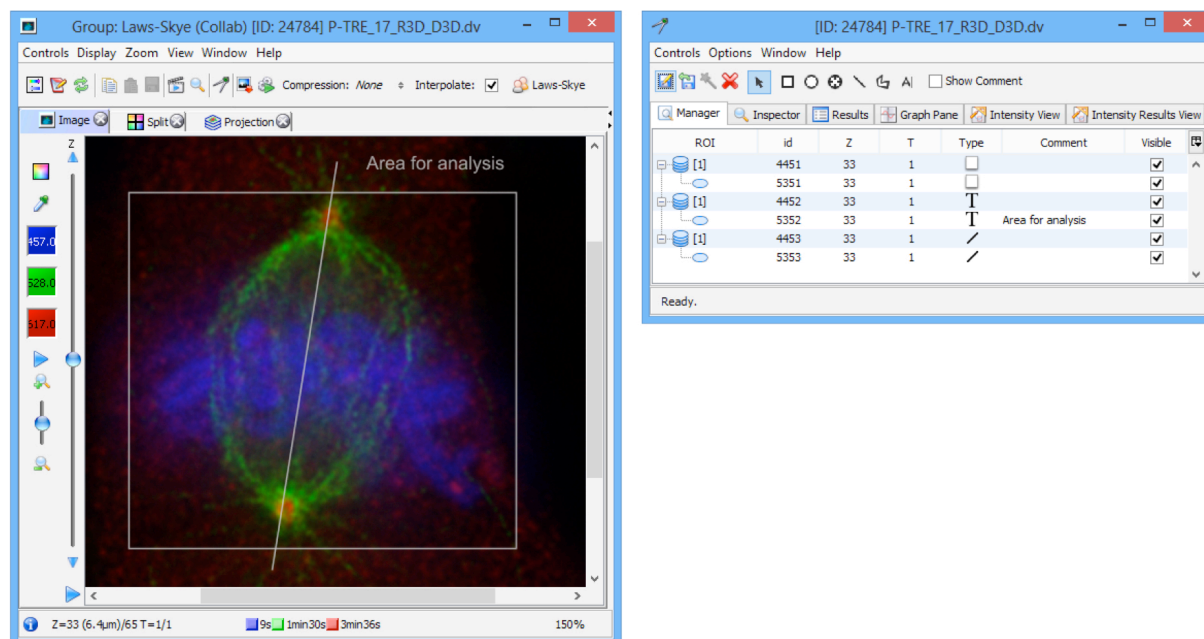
Group: Laws-Skye (Collab) [ID: 24784] P-TRE_17_R3D_D3D.dv

Controls Display Zoom View Window Help

Compression: None Interpolate: ☑ Laws-Skye

Image Split Projection

Z

457.0

528.0

617.0

Area for analysis

Z=33 (6.4µm)/65 T=1/1 9s 1min30s 3min36s 150%

[ID: 24784] P-TRE_17_R3D_D3D.dv

Controls Options Window Help

Show Comment

Manager Inspector Results Graph Pane Intensity View Intensity Results View

| ROI | id | Z | T | Type | Comment | Visible |
|---|---|---|---|---|---|---|
| [1] | 4451 | 33 | 1 | □ | | ☑ |
| | 5351 | 33 | 1 | □ | | ☑ |
| [1] | 4452 | 33 | 1 | T | | ☑ |
| | 5352 | 33 | 1 | T | Area for analysis | ☑ |
| [1] | 4453 | 33 | 1 | / | | ☑ |
| | 5353 | 33 | 1 | / | | ☑ |

Ready.